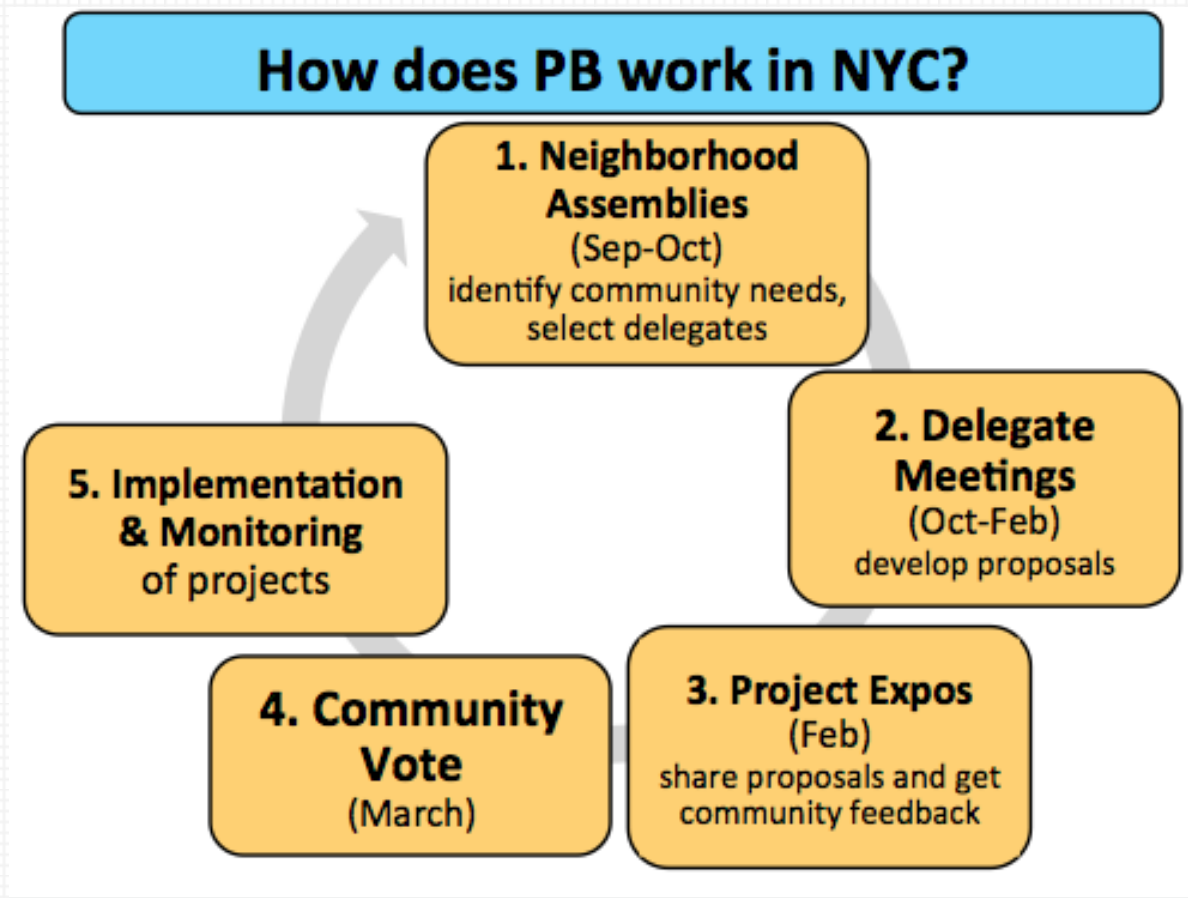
How does PB work in NYC?

1. Neighborhood Assemblies
(Sep-Oct)
identify community needs, select delegates

2. Delegate Meetings
(Oct-Feb)
develop proposals

3. Project Expos
(Feb)
share proposals and get community feedback

4. Community Vote
(March)

5. Implementation & Monitoring
of projects